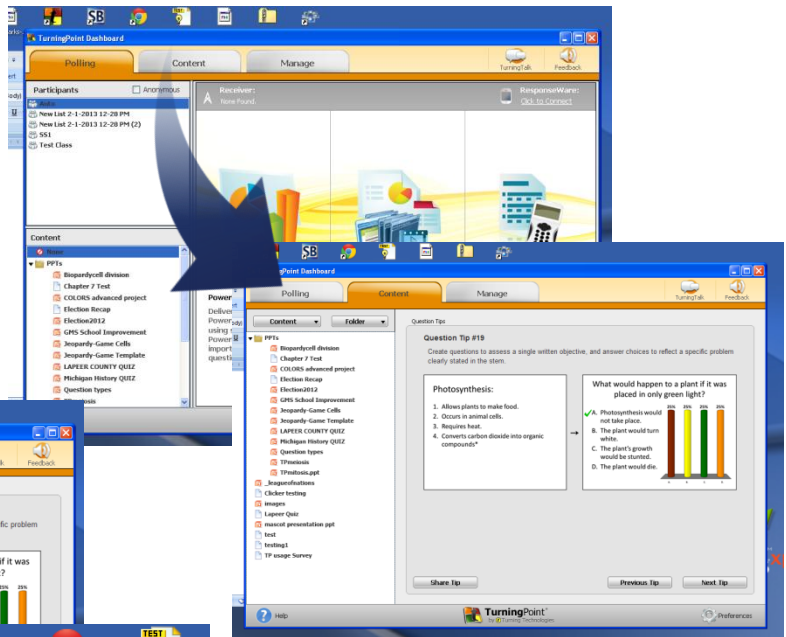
SB

TurningPoint Dashboard

Polling
Content
Manage
TurningTalk
Feedback

Participants
Anonymous
Auto
New List 2-1-2013 12-28 PM
New List 2-1-2013 12-28 PM (2)
SS1
Test Class

Receiver:
None Found.
ResponseWare:
Click to Connect

Content
None
PPTs
Biopardycell division
Chapter 7 Test
COLORS advanced project
Election Recap
Election2012
GMS School Improvement
Jeopardy-Game Cells
Jeopardy-Game Template
LAPEER COUNTY QUIZ
Michigan History QUIZ
Question types

Power
Deliver
Power
using
Power
import
questi

Feedback
fic problem
if it was
?

SB

TurningPoint Dashboard

Polling
Content
Manage
TurningTalk
Feedback

Content
Folder

PPTs
Biopardycell division
Chapter 7 Test
COLORS advanced project
Election Recap
Election2012
GMS School Improvement
Jeopardy-Game Cells
Jeopardy-Game Template
LAPEER COUNTY QUIZ
Michigan History QUIZ
Question types
TPmeiosis
TPmitosis.ppt
_leaguesofnations
Clicker testing
images
Lapeer Quiz
mascot presentation ppt
test
testing1
TP usage Survey

Question Tips

Question Tip #19

Create questions to assess a single written objective, and answer choices to reflect a specific problem clearly stated in the stem.

Photosynthesis:

1. Allows plants to make food.
2. Occurs in animal cells.
3. Requires heat.
4. Converts carbon dioxide into organic compounds*

What would happen to a plant if it was placed in only green light?

A. Photosynthesis would not take place.
B. The plant would turn white.
C. The plant's growth would be stunted.
D. The plant would die.

25% 25% 25% 25%

Share Tip
Previous Tip
Next Tip

Help
TurningPoint
by Turning Technologies
Preferences

TEST